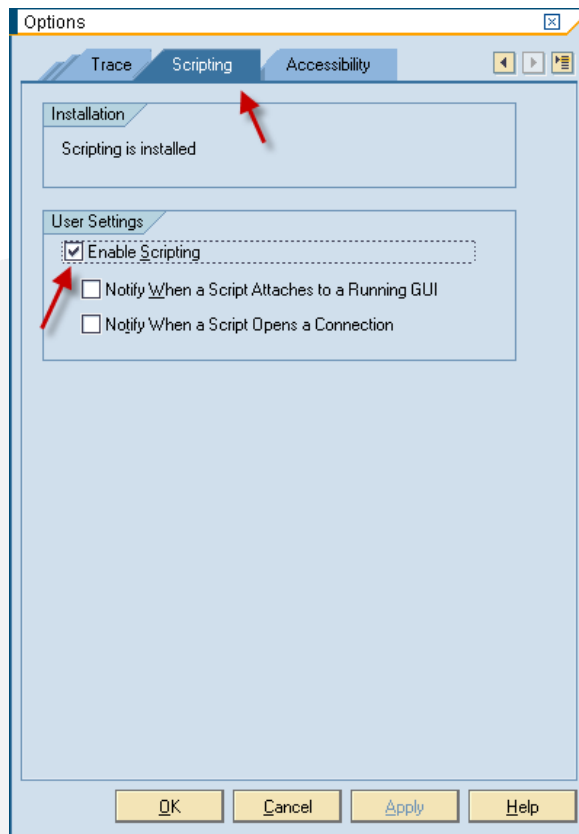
Options

Trace
Scripting
Accessibility

Installation
Scripting is installed

User Settings
Enable Scripting
Notify When a Script Attaches to a Running GUI
Notify When a Script Opens a Connection

OK
Cancel
Apply
Help